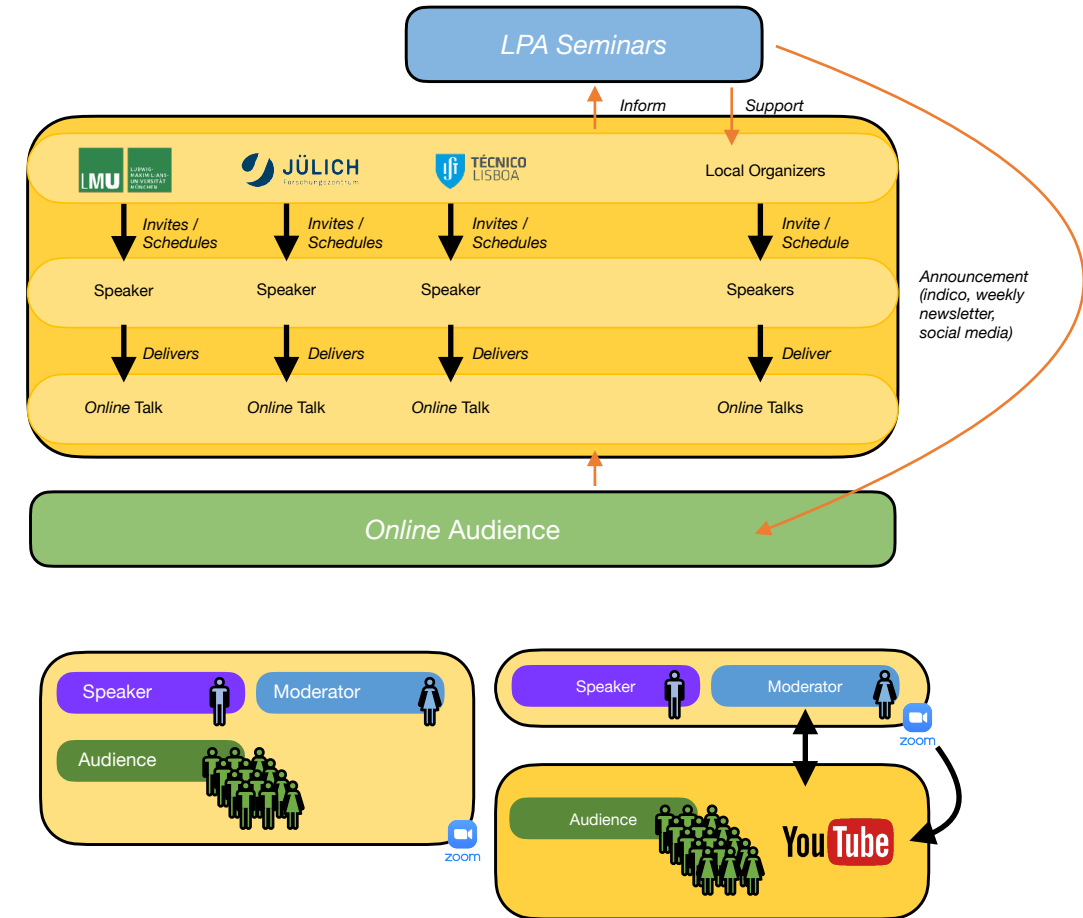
LPA Seminars

Inform

Support

LMU LUDWIG-MAXIMILIANS-UNIVERSITÄT MÜNCHEN

JÜLICH Forschungszentrum

TÉCNICO LISBOA

Local Organizers

Invites / Schedules

Invites / Schedules

Invites / Schedules

Invite / Schedule

Speaker

Speaker

Speaker

Speakers

Delivers

Delivers

Delivers

Deliver

Online Talk

Online Talk

Online Talk

Online Talks

Announcement (indico, weekly newsletter, social media)

Online Audience

Speaker

Moderator

Audience

zoom

Speaker

Moderator

zoom

Audience

YouTube